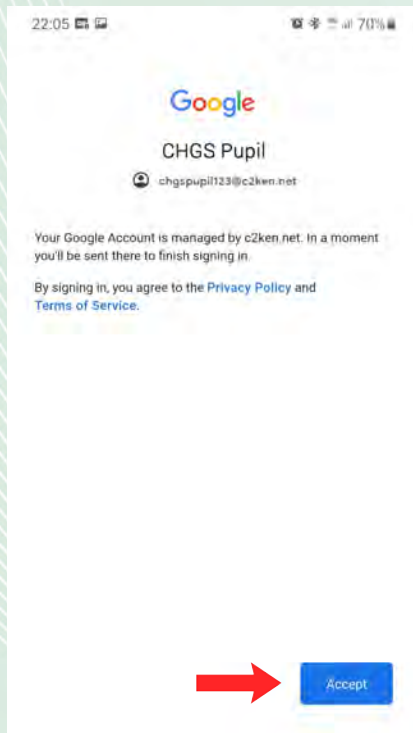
22:05

70%

Google

CHGS Pupil

chgspupil123@c2ken.net

Your Google Account is managed by c2ken.net. In a moment you'll be sent there to finish signing in.

By signing in, you agree to the Privacy Policy and Terms of Service.

Accept